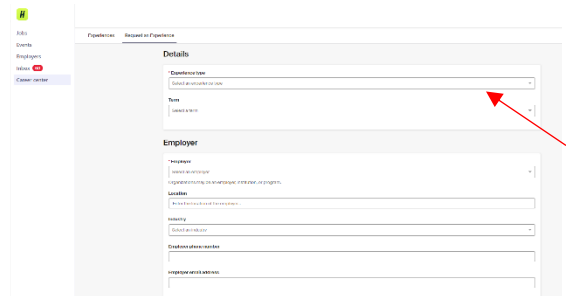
Jobs
Events
Employers
Inbox 99+
Career center

Experiences
Request an Experience

Details

* Experience type
Select an experience type

Term
Select a term

Employer

* Employer
Search an employer
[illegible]

Location
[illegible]

Industry
Select an industry

Employer phone number

Employer email address